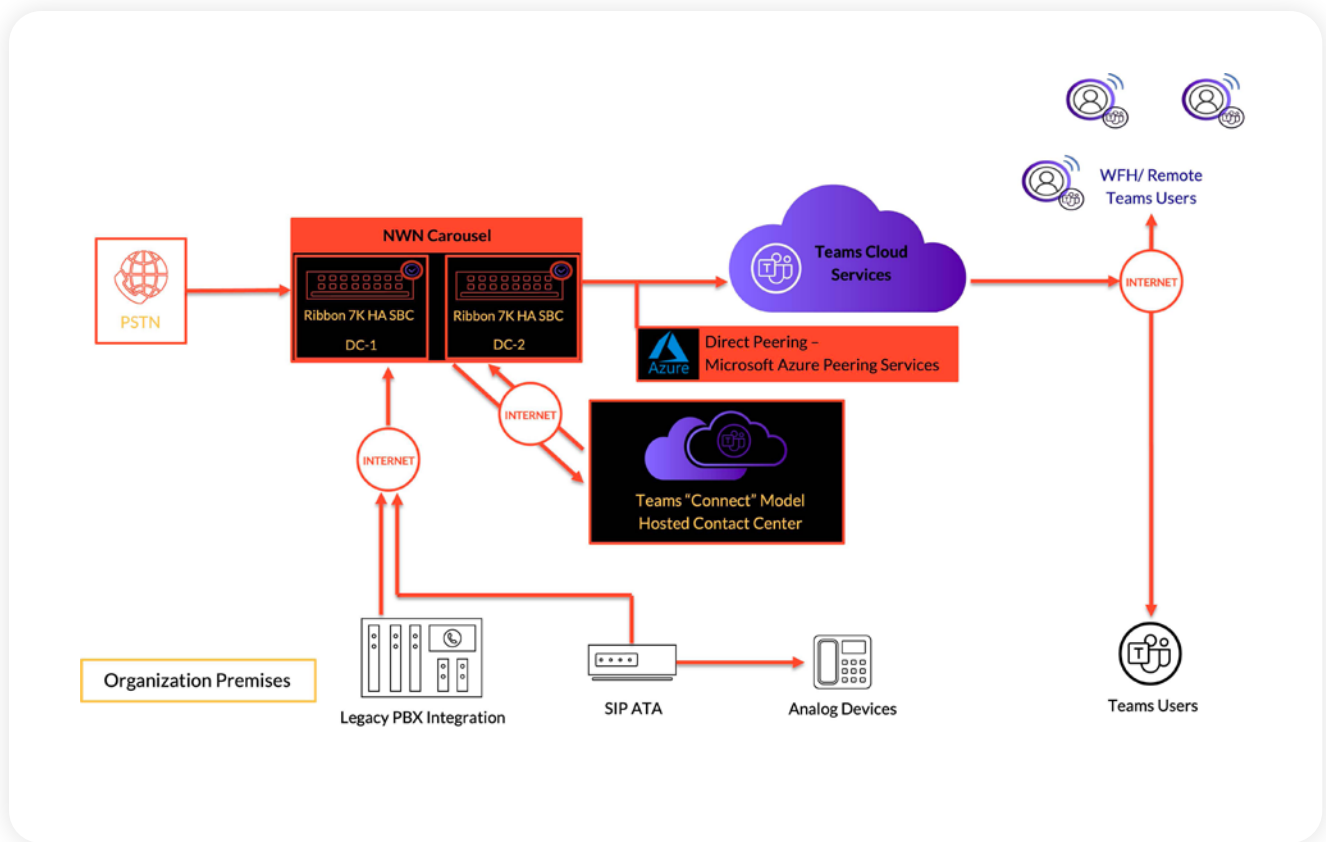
WFH/ Remote Teams Users

NWN Carousel

PSTN

Ribbon 7K HA SBC
DC-1

Ribbon 7K HA SBC
DC-2

Teams Cloud Services

INTERNET

Azure

Direct Peering – Microsoft Azure Peering Services

INTERNET

INTERNET

Teams "Connect" Model Hosted Contact Center

Organization Premises

Legacy PBX Integration

SIP ATA

Analog Devices

Teams Users